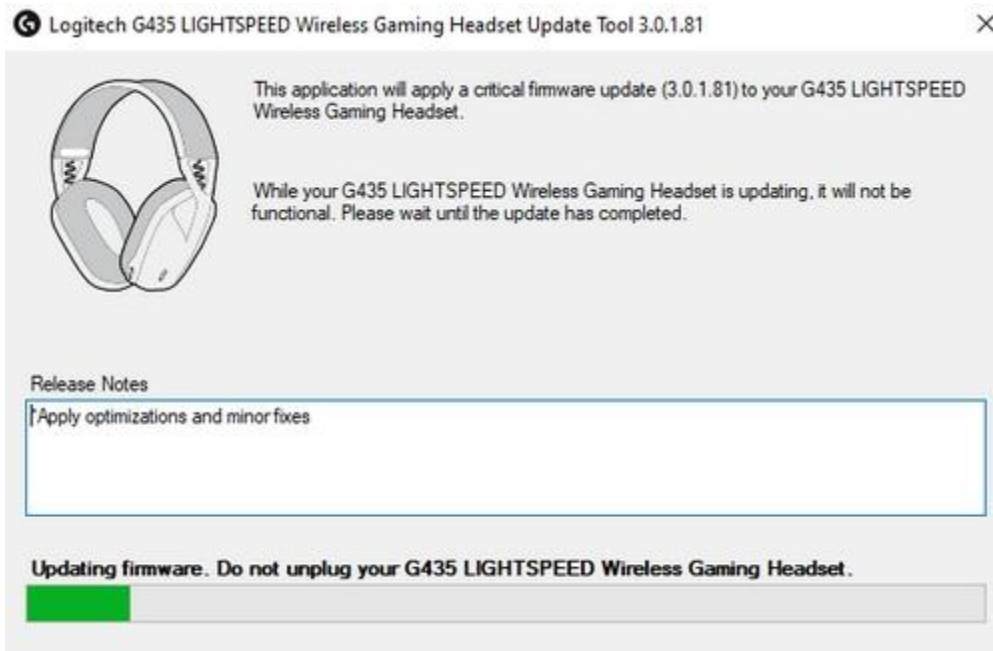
Logitech G435 LIGHTSPEED Wireless Gaming Headset Update Tool 3.0.1.81

×

This application will apply a critical firmware update (3.0.1.81) to your G435 LIGHTSPEED Wireless Gaming Headset.

While your G435 LIGHTSPEED Wireless Gaming Headset is updating, it will not be functional. Please wait until the update has completed.

Release Notes

Apply optimizations and minor fixes

Updating firmware. Do not unplug your G435 LIGHTSPEED Wireless Gaming Headset.